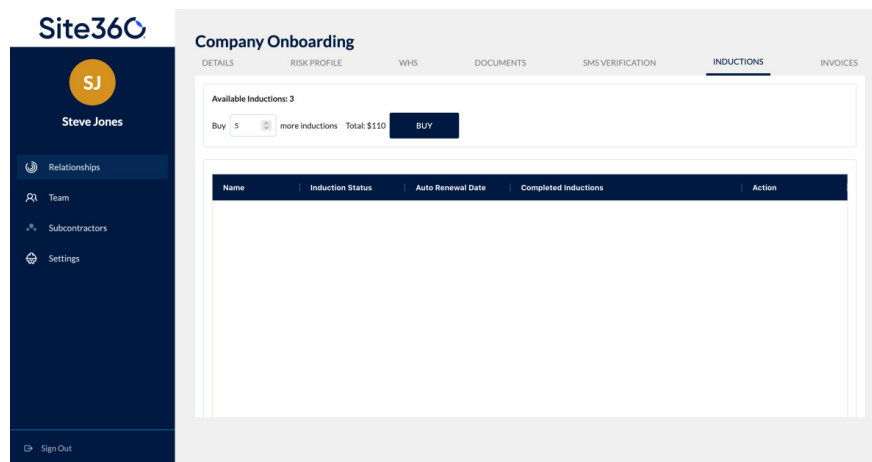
Site360

SJ

Steve Jones

Relationships

Team

Subcontractors

Settings

Sign Out

Company Onboarding

DETAILS RISK PROFILE WHS DOCUMENTS SMS VERIFICATION INDUCTIONS INVOICES

Available Inductions: 3

Buy 5 more inductions Total: $110 BUY

| Name | Induction Status | Auto Renewal Date | Completed Inductions | Action |
|---|---|---|---|---|